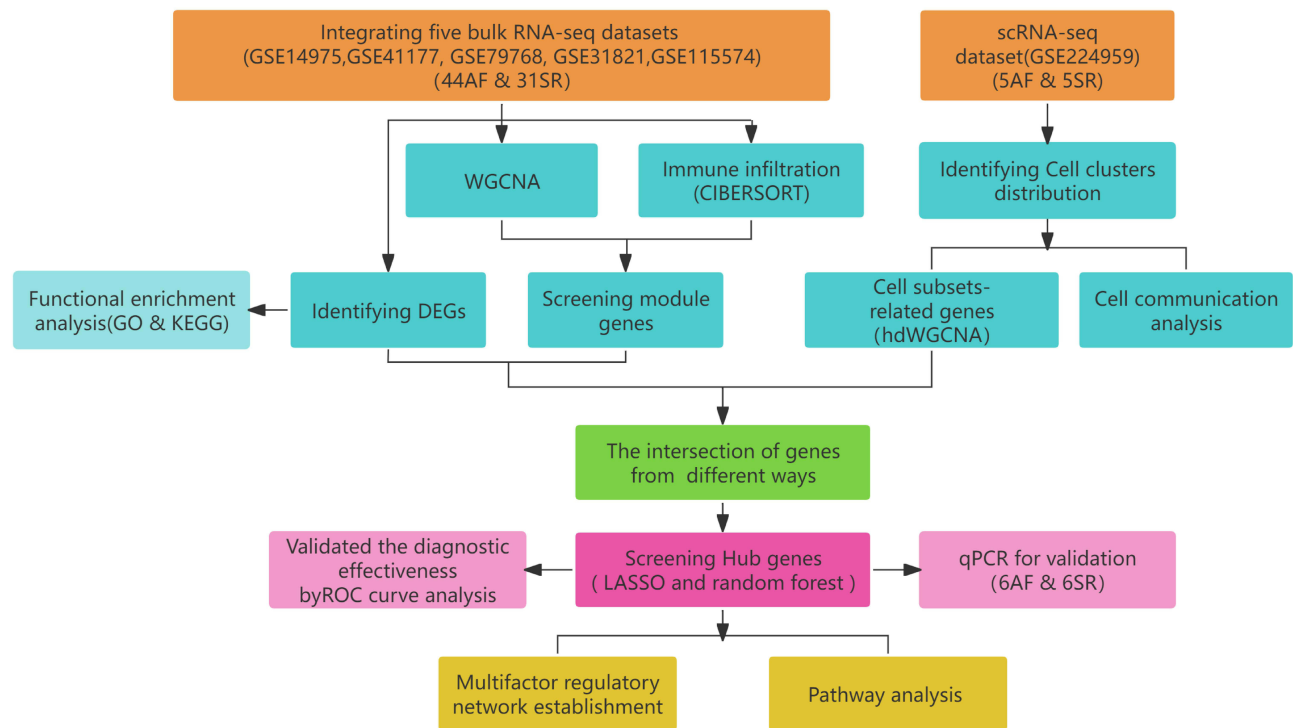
Integrating five bulk RNA-seq datasets (GSE14975,GSE41177, GSE79768, GSE31821,GSE115574) (44AF & 31SR)

scRNA-seq dataset(GSE224959) (5AF & 5SR)

WGCNA

Immune infiltration (CIBERSORT)

Identifying Cell clusters distribution

Functional enrichment analysis(GO & KEGG)

Identifying DEGs

Screening module genes

Cell subsets-related genes (hdWGCNA)

Cell communication analysis

The intersection of genes from different ways

Validated the diagnostic effectiveness byROC curve analysis

Screening Hub genes ( LASSO and random forest )

qPCR for validation (6AF & 6SR)

Multifactor regulatory network establishment

Pathway analysis